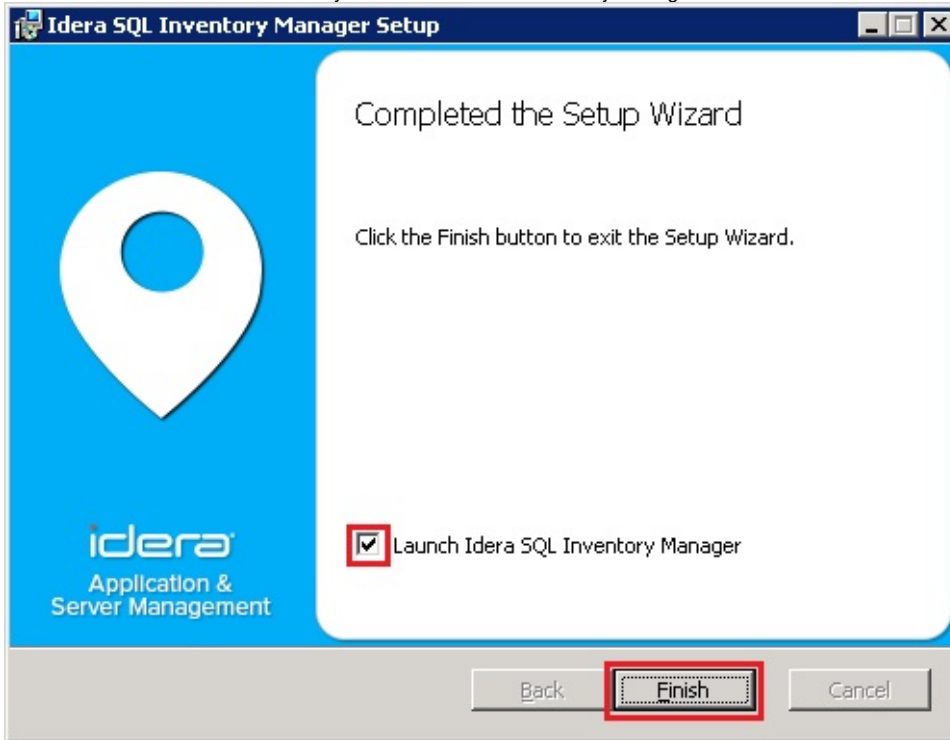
Idera SQL Inventory Manager Setup

Completed the Setup Wizard

Click the Finish button to exit the Setup Wizard.

idera
Application & Server Management

Launch Idera SQL Inventory Manager

Back
Finish
Cancel